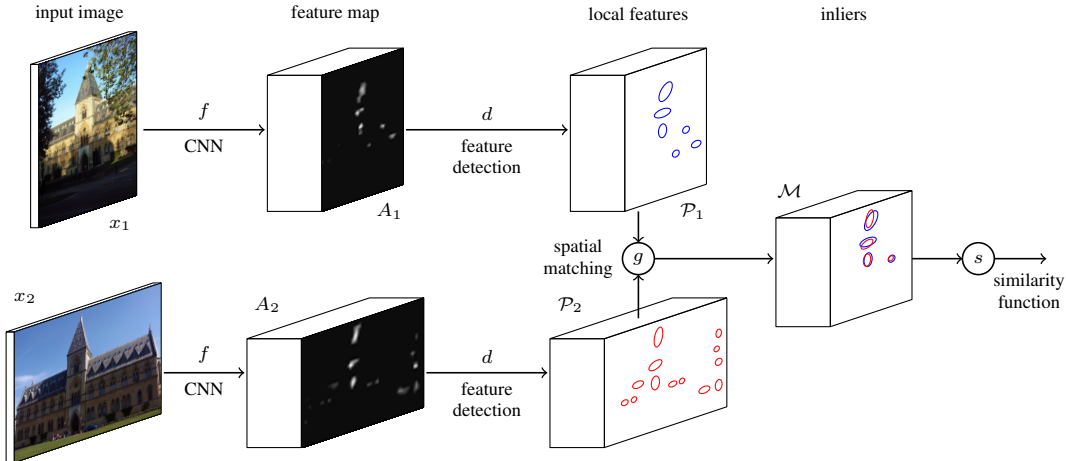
input image

feature map

local features

inliers

$f$

CNN

$d$

feature detection

$x_1$

$A_1$

$\mathcal{P}_1$

$\mathcal{M}$

spatial matching

$g$

$s$

similarity function

$x_2$

$A_2$

$\mathcal{P}_2$

$f$

CNN

$d$

feature detection